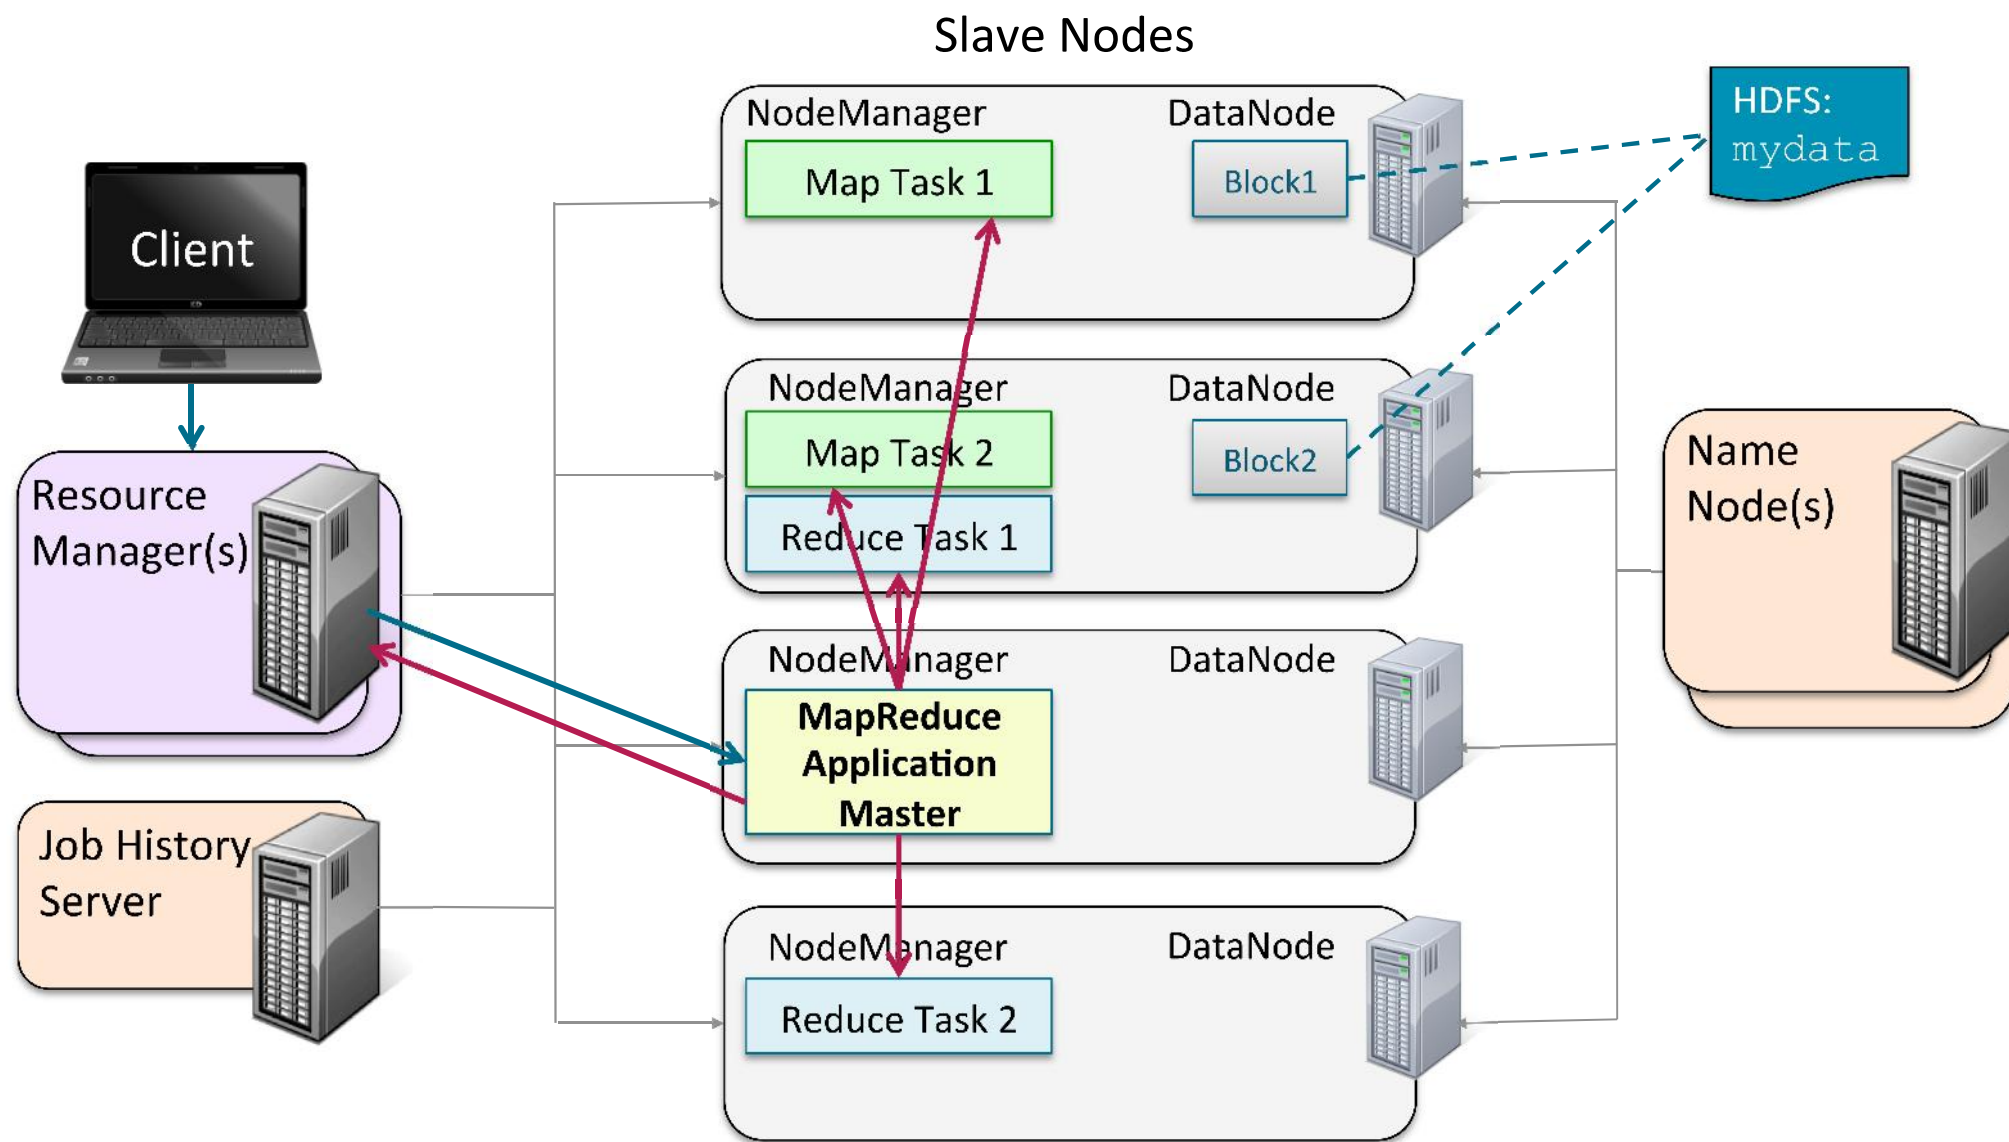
Slave Nodes

Client

Resource Manager(s)

Job History Server

NodeManager

DataNode

Map Task 1

Block1

HDFS: mydata

NodeManager

DataNode

Map Task 2

Block2

Reduce Task 1

NodeManager

DataNode

MapReduce Application Master

NodeManager

DataNode

Reduce Task 2

Name Node(s)